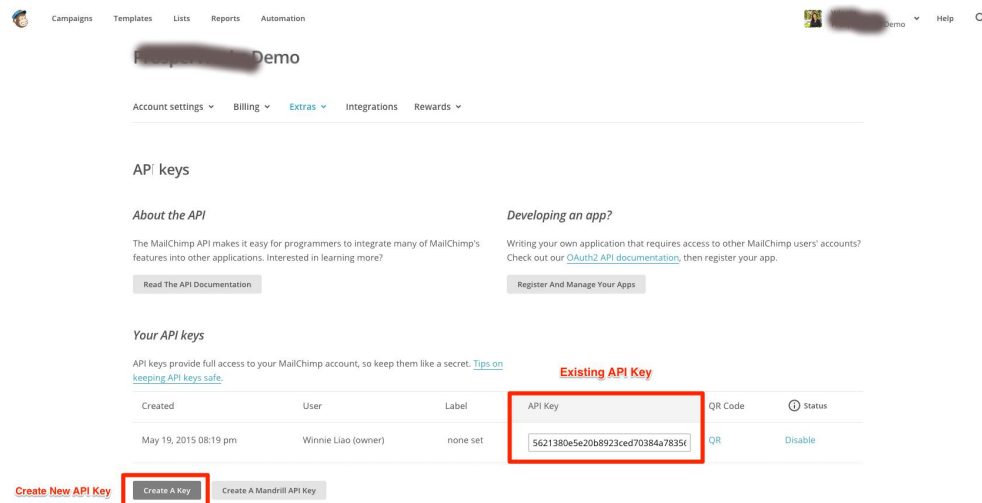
Campaigns Templates Lists Reports Automation

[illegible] Demo Help

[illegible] Demo

Account settings Billing Extras Integrations Rewards

API keys

About the API

The MailChimp API makes it easy for programmers to integrate many of MailChimp's features into other applications. Interested in learning more?

Read The API Documentation

Developing an app?

Writing your own application that requires access to other MailChimp users' accounts? Check out our OAuth2 API documentation, then register your app.

Register And Manage Your Apps

Your API keys

API keys provide full access to your MailChimp account, so keep them like a secret. Tips on keeping API keys safe.

Existing API Key

| Created | User | Label | API Key | QR Code | Status |
|---|---|---|---|---|---|
| May 19, 2015 08:19 pm | Winnie Liao (owner) | none set | 5621380e5e20b8923ced70384a7835 | QR | Disable |

Create New API Key

Create A Key Create A Mandrill API Key